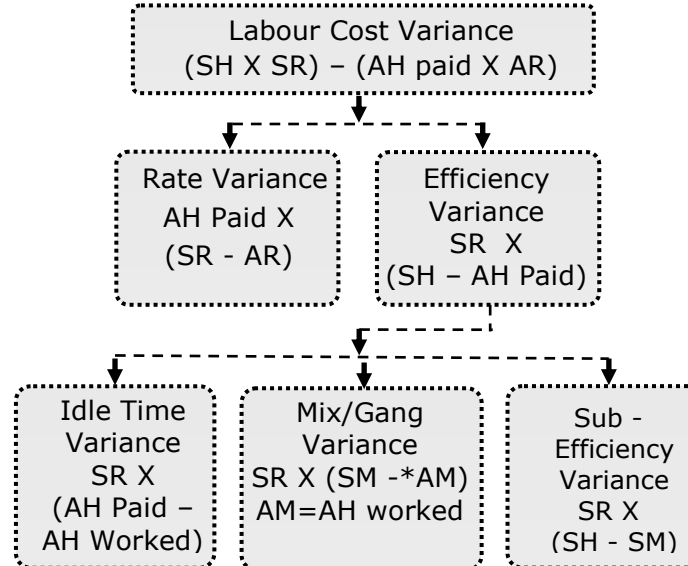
Labour Cost Variance
(SH X SR) – (AH paid X AR)

Rate Variance
AH Paid X
(SR - AR)

Efficiency Variance
SR X
(SH – AH Paid)

Idle Time Variance
SR X
(AH Paid – AH Worked)

Mix/Gang Variance
SR X (SM -*AM)
AM=AH worked

Sub - Efficiency Variance
SR X
(SH - SM)